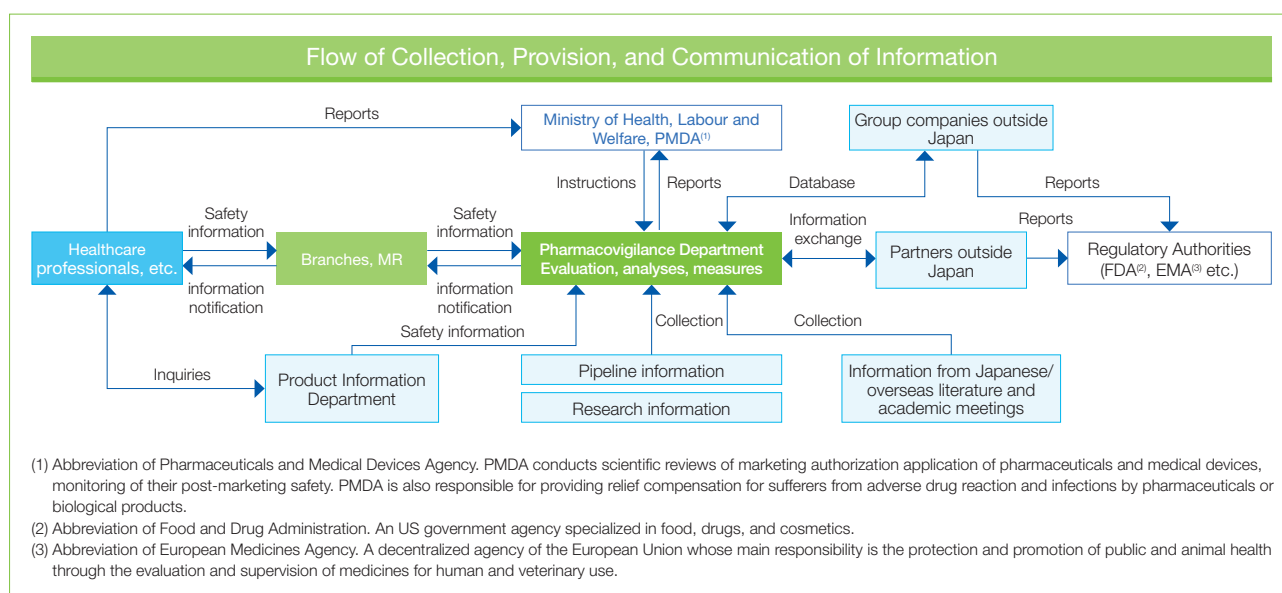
Flow of Collection, Provision, and Communication of Information

Reports

Ministry of Health, Labour and Welfare, PMDA$^{(1)}$

Group companies outside Japan

Instructions

Reports

Database

Reports

Safety information

Safety information

Information exchange

Reports

Healthcare professionals, etc.

Branches, MR

Pharmacovigilance Department Evaluation, analyses, measures

Partners outside Japan

Regulatory Authorities (FDA$^{(2)}$, EMA$^{(3)}$ etc.)

information notification

information notification

Safety information

Collection

Collection

Inquiries

Product Information Department

Pipeline information

Research information

Information from Japanese/ overseas literature and academic meetings

(1) Abbreviation of Pharmaceuticals and Medical Devices Agency. PMDA conducts scientific reviews of marketing authorization application of pharmaceuticals and medical devices, monitoring of their post-marketing safety. PMDA is also responsible for providing relief compensation for sufferers from adverse drug reaction and infections by pharmaceuticals or biological products.

(2) Abbreviation of Food and Drug Administration. An US government agency specialized in food, drugs, and cosmetics.

(3) Abbreviation of European Medicines Agency. A decentralized agency of the European Union whose main responsibility is the protection and promotion of public and animal health through the evaluation and supervision of medicines for human and veterinary use.